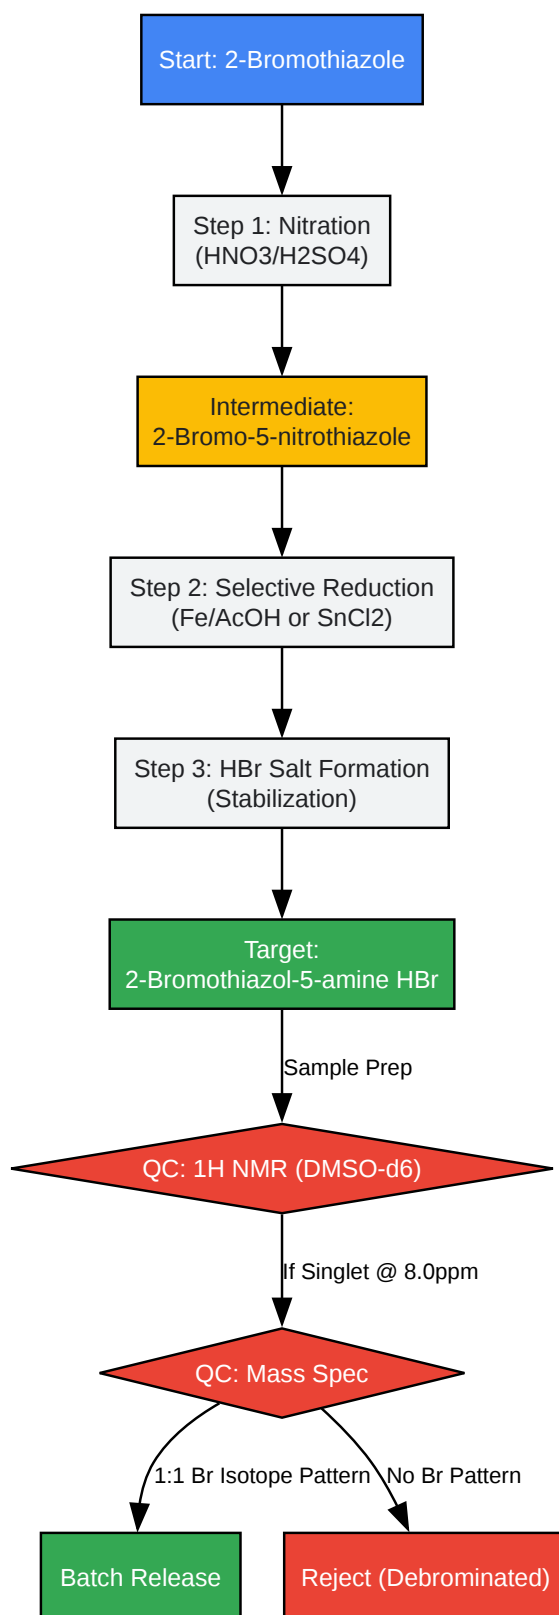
Start: 2-Bromothiazole

Step 1: Nitration (HNO3/H2SO4)

Intermediate: 2-Bromo-5-nitrothiazole

Step 2: Selective Reduction (Fe/AcOH or SnCl2)

Step 3: HBr Salt Formation (Stabilization)

Target: 2-Bromothiazol-5-amine HBr

Sample Prep

QC: 1H NMR (DMSO-d6)

If Singlet @ 8.0ppm

QC: Mass Spec

1:1 Br Isotope Pattern

No Br Pattern

Batch Release

Reject (Debrominated)